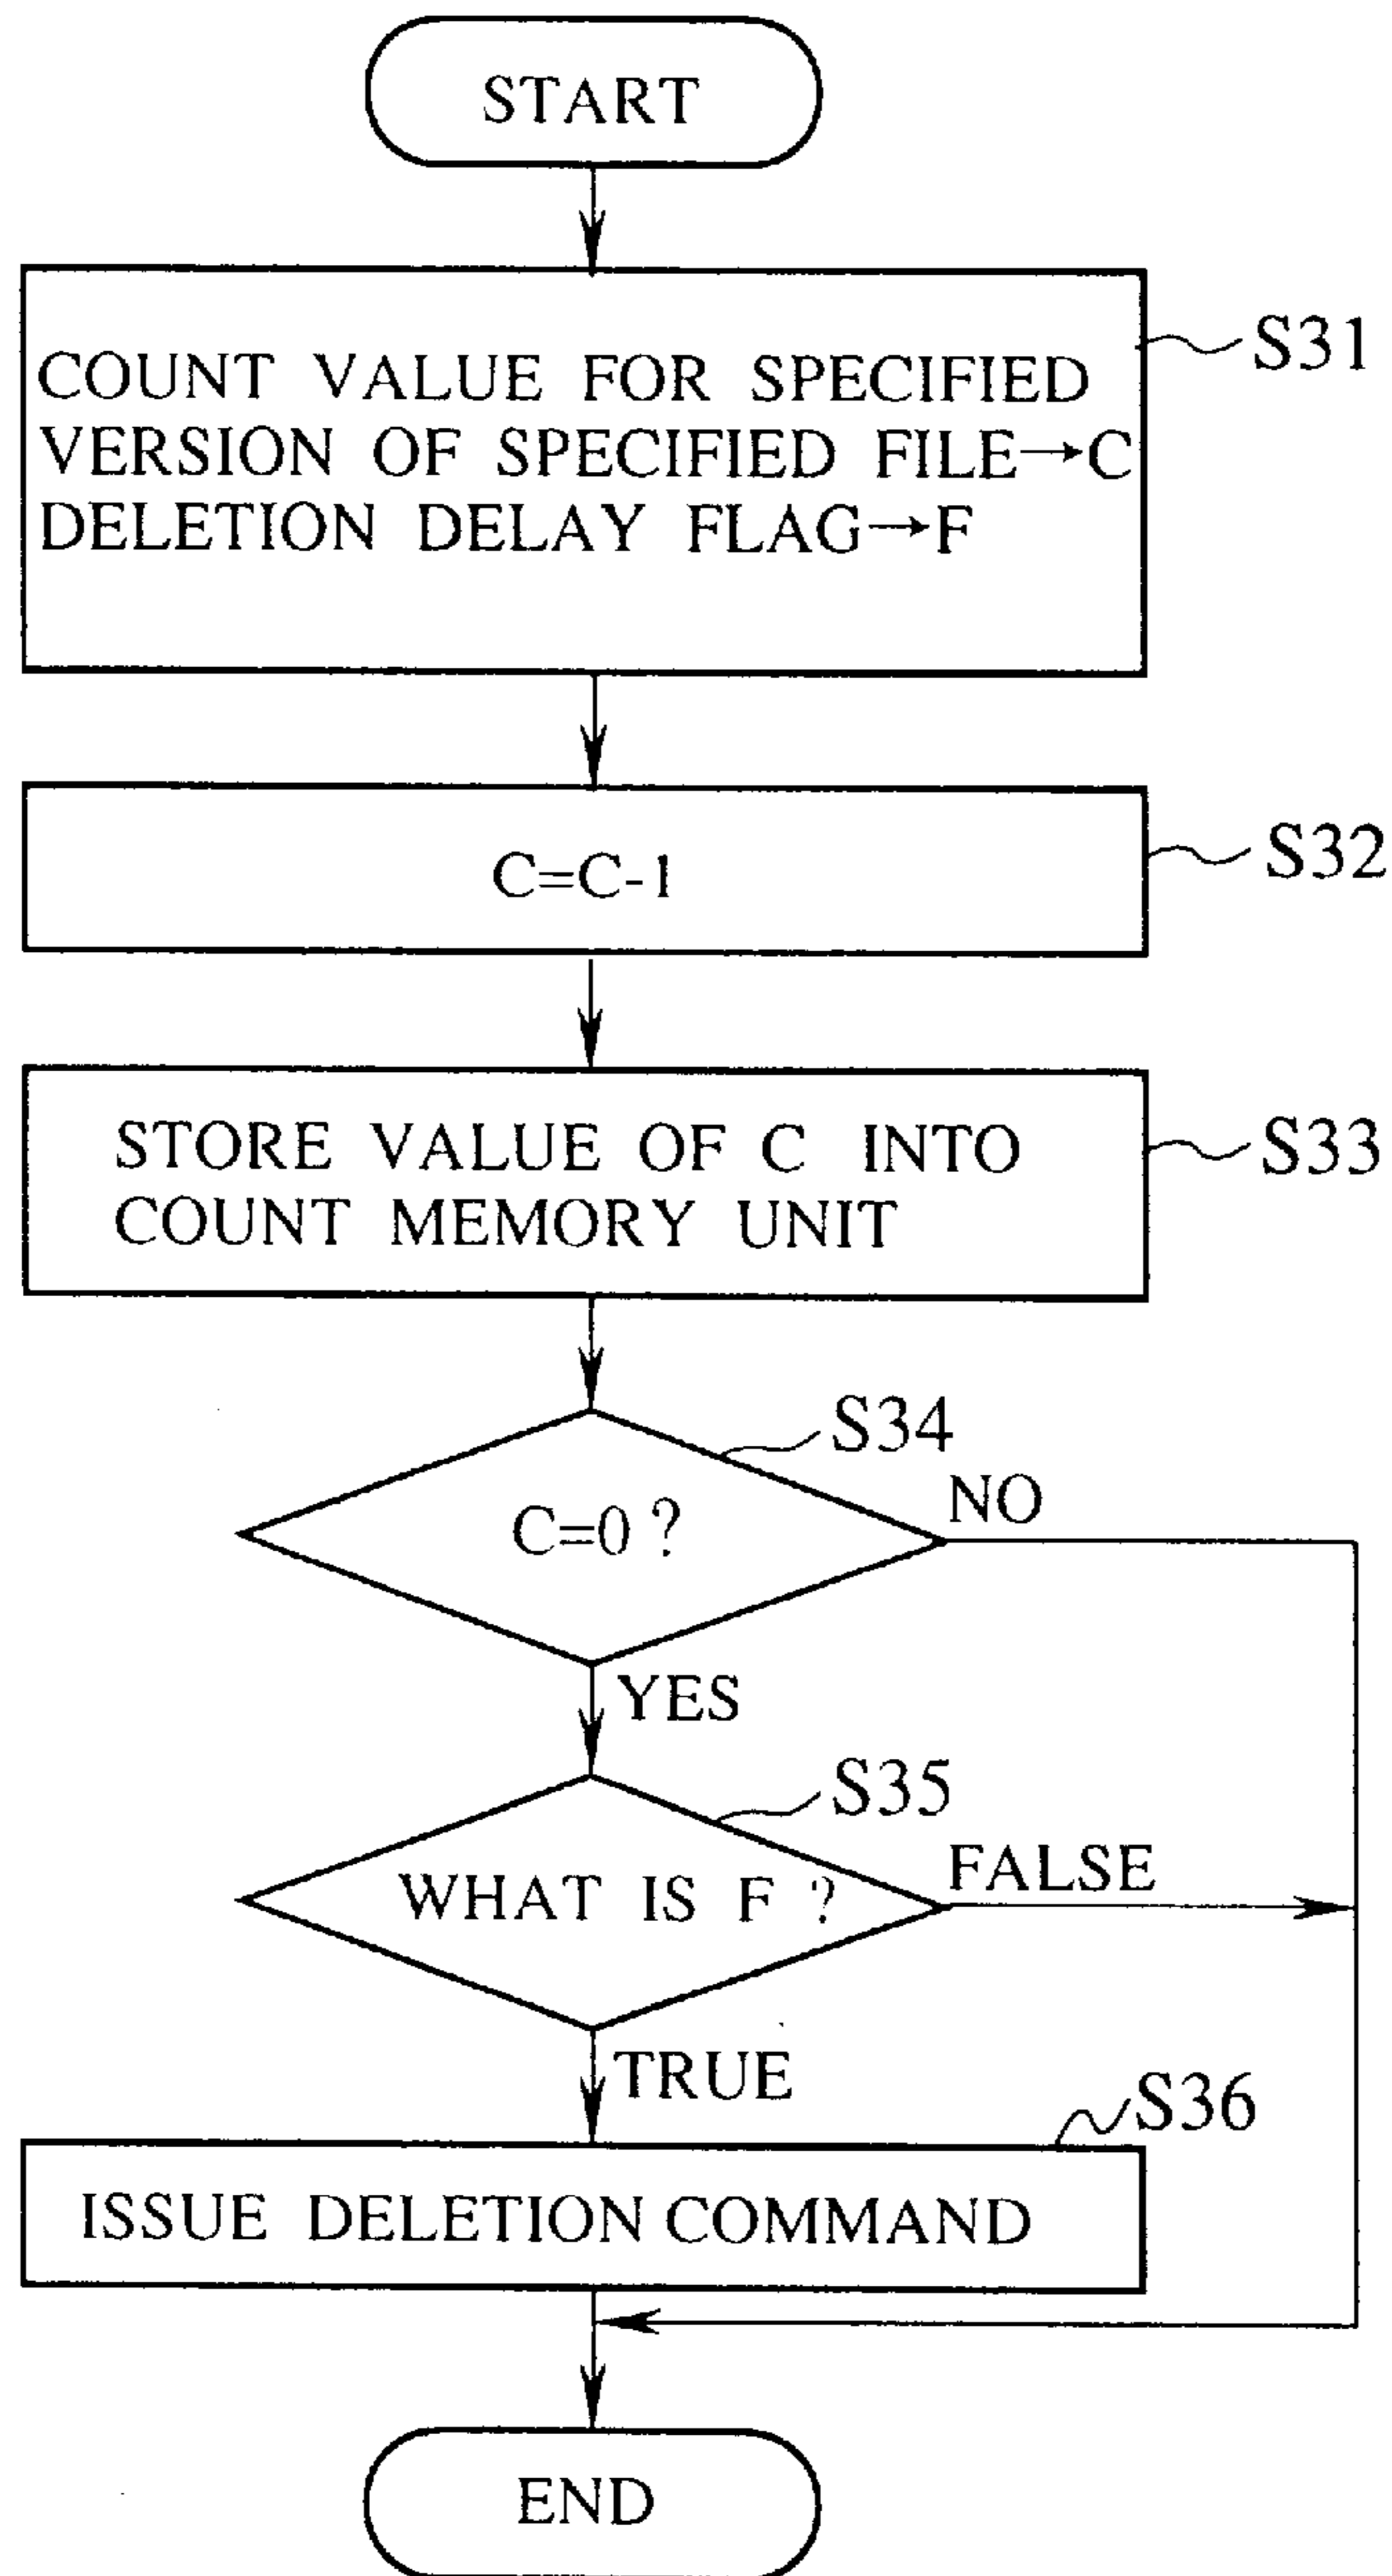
START

COUNT VALUE FOR SPECIFIED VERSION OF SPECIFIED FILE→C
DELETION DELAY FLAG→F

S31

C=C-1

S32

STORE VALUE OF C INTO COUNT MEMORY UNIT

S33

S34

C=0 ?

NO

YES

S35

WHAT IS F ?

FALSE

TRUE

S36

ISSUE DELETION COMMAND

END